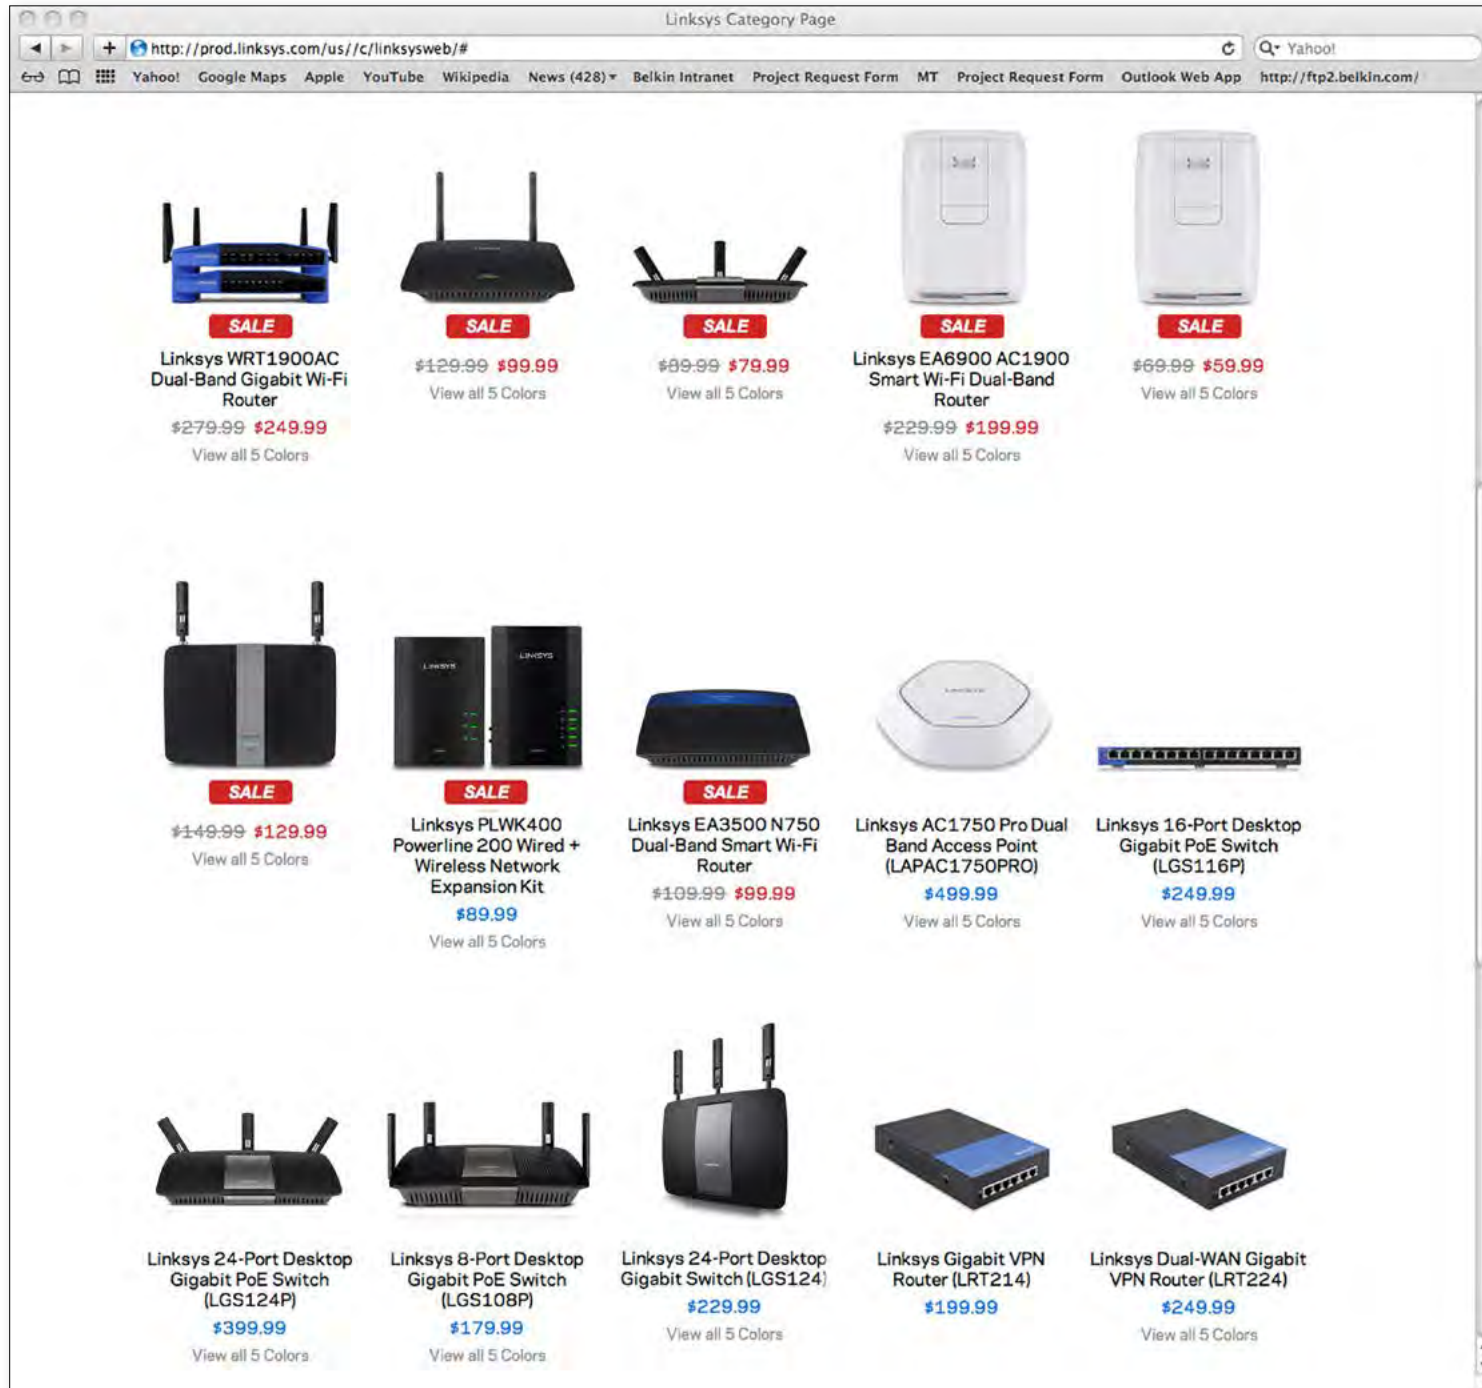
Linksys Category Page

http://prod.linksys.com/us//c/linksysweb/#

Yahoo!

Yahoo! Google Maps Apple YouTube Wikipedia News (428) Belkin Intranet Project Request Form MT Project Request Form Outlook Web App http://ftp2.belkin.com/

SALE
Linksys WRT1900AC Dual-Band Gigabit Wi-Fi Router
$279.99 $249.99
View all 5 Colors

SALE
$129.99 $99.99
View all 5 Colors

SALE
$89.99 $79.99
View all 5 Colors

SALE
Linksys EA6900 AC1900 Smart Wi-Fi Dual-Band Router
$229.99 $199.99
View all 5 Colors

SALE
$69.99 $59.99
View all 5 Colors

SALE
$149.99 $129.99
View all 5 Colors

LINKSYS LINKSYS

SALE
Linksys PLWK400 Powerline 200 Wired + Wireless Network Expansion Kit
$89.99
View all 5 Colors

SALE
Linksys EA3500 N750 Dual-Band Smart Wi-Fi Router
$109.99 $99.99
View all 5 Colors

Linksys AC1750 Pro Dual Band Access Point (LAPAC1750PRO)
$499.99
View all 5 Colors

Linksys 16-Port Desktop Gigabit PoE Switch (LGS116P)
$249.99
View all 5 Colors

Linksys 24-Port Desktop Gigabit PoE Switch (LGS124P)
$399.99
View all 5 Colors

Linksys 8-Port Desktop Gigabit PoE Switch (LGS108P)
$179.99
View all 5 Colors

Linksys 24-Port Desktop Gigabit Switch (LGS124)
$229.99
View all 5 Colors

Linksys Gigabit VPN Router (LRT214)
$199.99

Linksys Dual-WAN Gigabit VPN Router (LRT224)
$249.99
View all 5 Colors